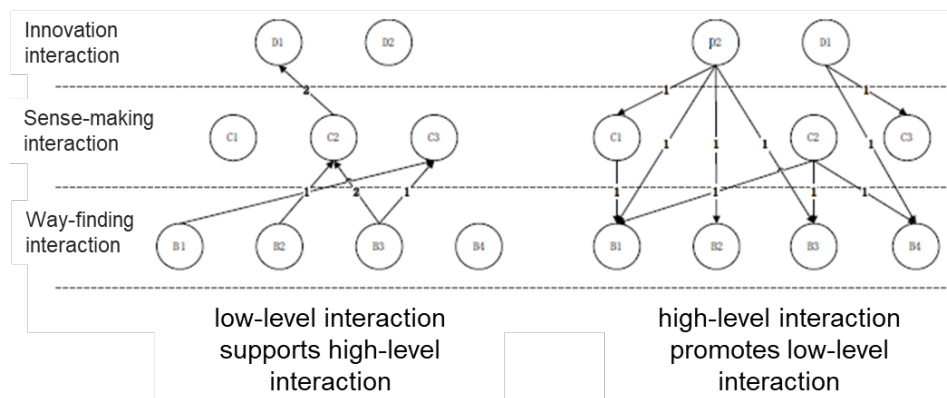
Innovation interaction

Sense-making interaction

Way-finding interaction

D1

D2

2

C1

C2

C3

1

2

1

B1

B2

B3

B4

low-level interaction supports high-level interaction

D2

D1

1

1

1

1

1

1

1

C1

C2

C3

1

1

1

1

B1

B2

B3

B4

high-level interaction promotes low-level interaction